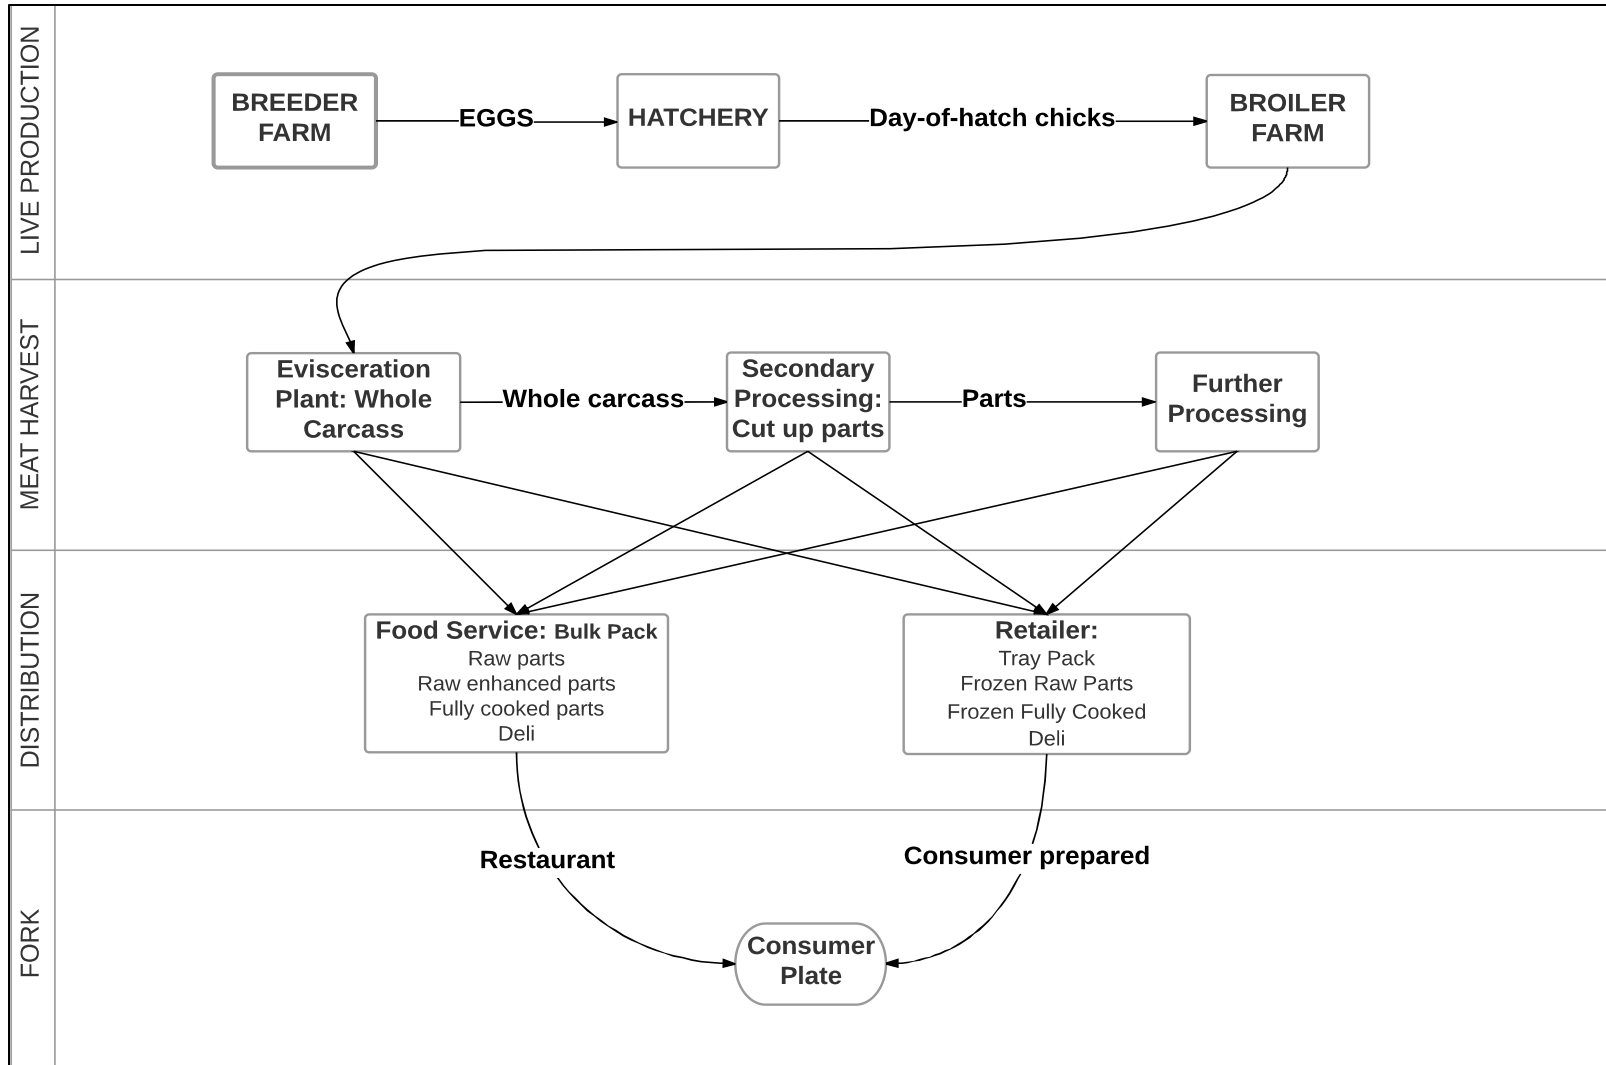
LIVE PRODUCTION

BREEDER FARM

EGGS

HATCHERY

Day-of-hatch chicks

BROILER FARM

MEAT HARVEST

Evisceration Plant: Whole Carcass

Whole carcass

Secondary Processing: Cut up parts

Parts

Further Processing

DISTRIBUTION

Food Service: Bulk Pack
Raw parts
Raw enhanced parts
Fully cooked parts
Deli

Retailer:
Tray Pack
Frozen Raw Parts
Frozen Fully Cooked
Deli

FORK

Restaurant

Consumer prepared

Consumer Plate